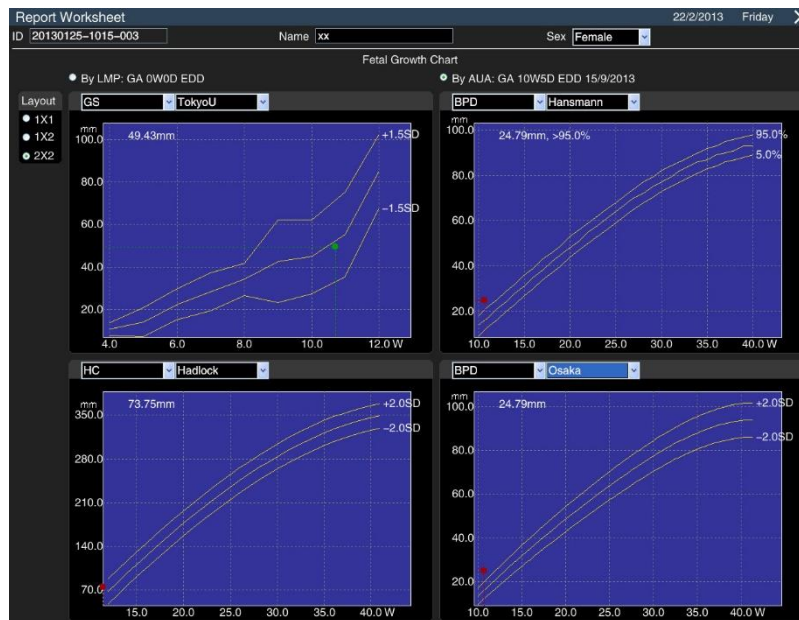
Report Worksheet 22/2/2013 Friday

ID 20130125-1015-003 Name xx Sex Female

Fetal Growth Chart

By LMP: GA 0W0D EDD

By AUA: GA 10W5D EDD 15/9/2013

Layout
1X1
1X2
2X2

GS TokyoU

mm
100.0
80.0
60.0
40.0
20.0

49.43mm

+1.5SD
-1.5SD

4.0 6.0 8.0 10.0 12.0 W

BPD Hansmann

mm
100.0
80.0
60.0
40.0
20.0

24.79mm, >95.0%

95.0%
5.0%

10.0 15.0 20.0 25.0 30.0 35.0 40.0 W

HC Hadlock

mm
350.0
280.0
210.0
140.0
70.0

73.75mm

+2.0SD
-2.0SD

15.0 20.0 25.0 30.0 35.0 40.0 W

BPD Osaka

mm
100.0
80.0
60.0
40.0
20.0

24.79mm

+2.0SD
-2.0SD

10.0 15.0 20.0 25.0 30.0 35.0 40.0 W